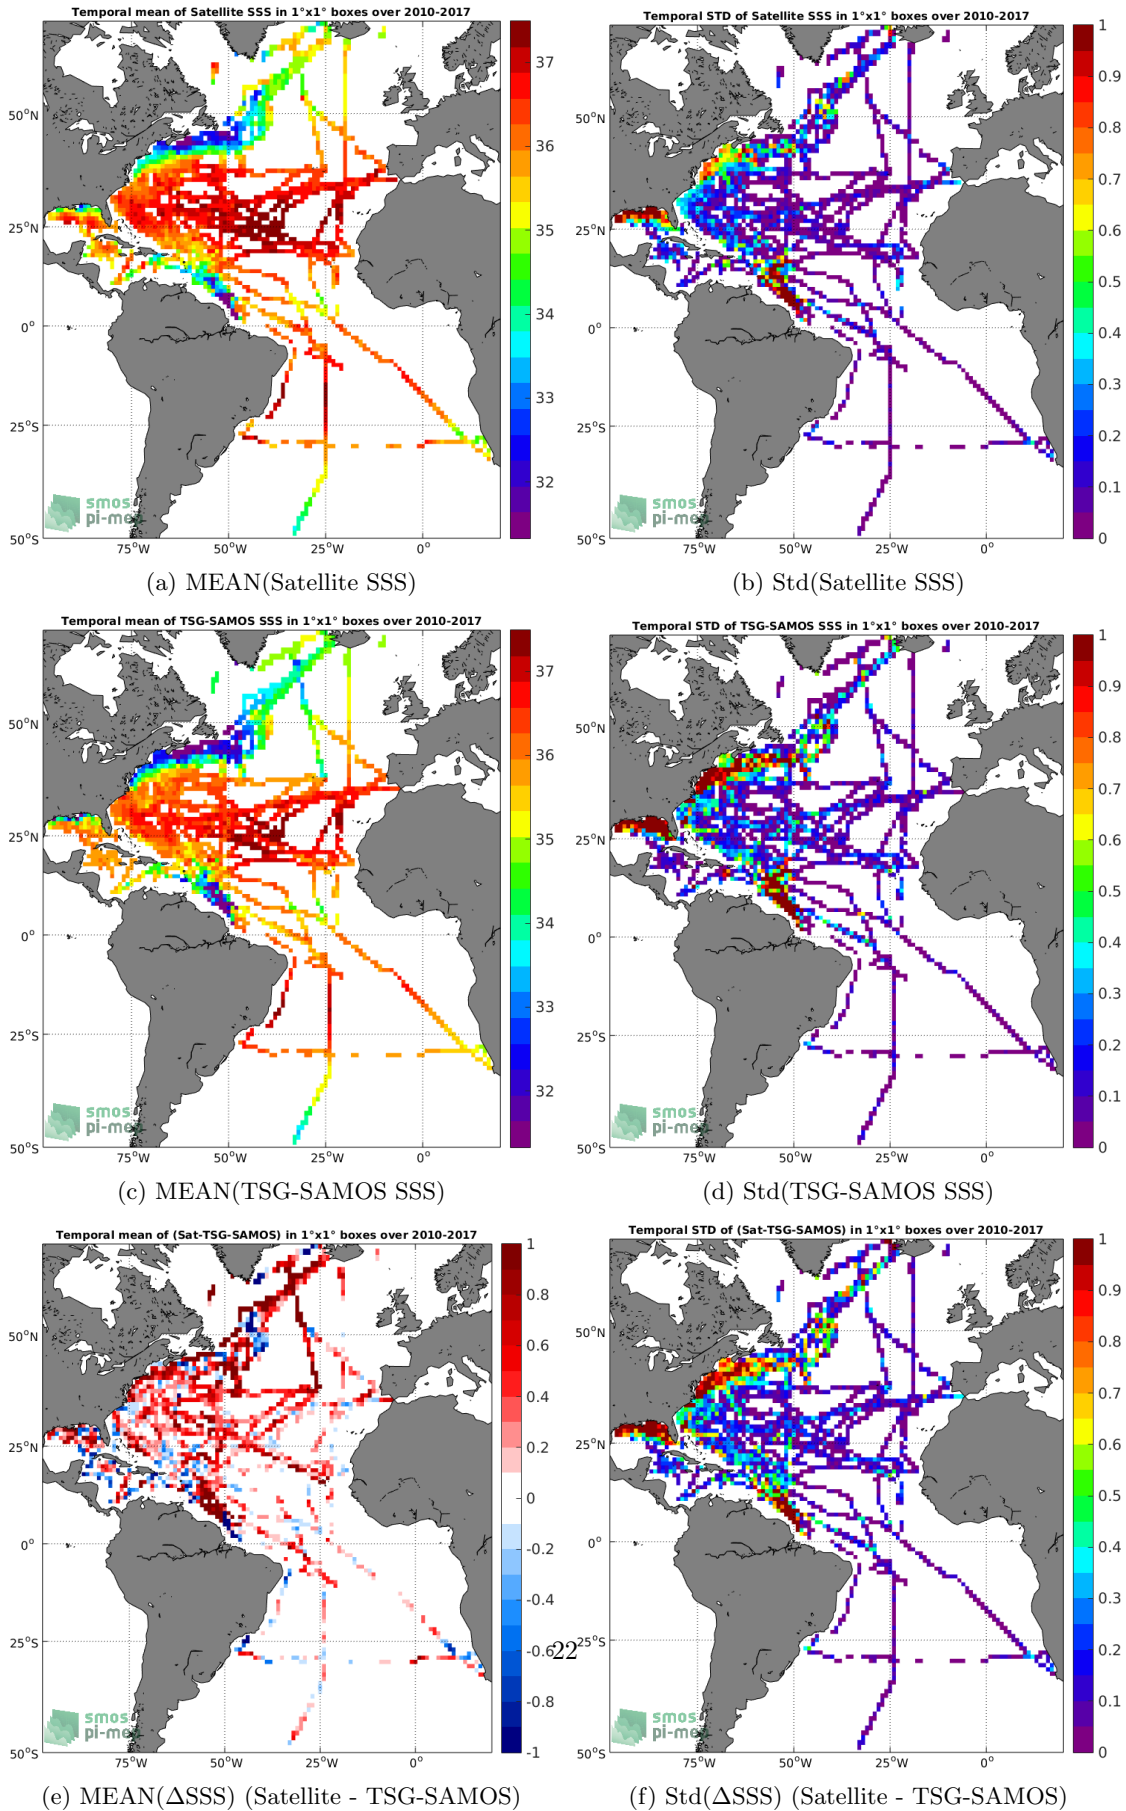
Temporal mean of Satellite SSS in 1°x1° boxes over 2010-2017

50°N
25°N
0°
25°S
50°S
75°W 50°W 25°W 0°

37
36
35
34
33
32

smos pi-mep

(a) MEAN(Satellite SSS)

Temporal STD of Satellite SSS in 1°x1° boxes over 2010-2017

50°N
25°N
0°
25°S
50°S
75°W 50°W 25°W 0°

1
0.9
0.8
0.7
0.6
0.5
0.4
0.3
0.2
0.1
0

smos pi-mep

(b) Std(Satellite SSS)

Temporal mean of TSG-SAMOS SSS in 1°x1° boxes over 2010-2017

50°N
25°N
0°
25°S
50°S
75°W 50°W 25°W 0°

37
36
35
34
33
32

smos pi-mep

(c) MEAN(TSG-SAMOS SSS)

Temporal STD of TSG-SAMOS SSS in 1°x1° boxes over 2010-2017

50°N
25°N
0°
25°S
50°S
75°W 50°W 25°W 0°

1
0.9
0.8
0.7
0.6
0.5
0.4
0.3
0.2
0.1
0

smos pi-mep

(d) Std(TSG-SAMOS SSS)

Temporal mean of (Sat-TSG-SAMOS) in 1°x1° boxes over 2010-2017

50°N
25°N
0°
25°S
50°S
75°W 50°W 25°W 0°

1
0.8
0.6
0.4
0.2
0
-0.2
-0.4
-0.6
-0.8
-1

smos pi-mep

22

(e) MEAN($\Delta$SSS) (Satellite - TSG-SAMOS)

Temporal STD of (Sat-TSG-SAMOS) in 1°x1° boxes over 2010-2017

50°N
25°N
0°
25°S
50°S
75°W 50°W 25°W 0°

1
0.9
0.8
0.7
0.6
0.5
0.4
0.3
0.2
0.1
0

smos pi-mep

(f) Std($\Delta$SSS) (Satellite - TSG-SAMOS)